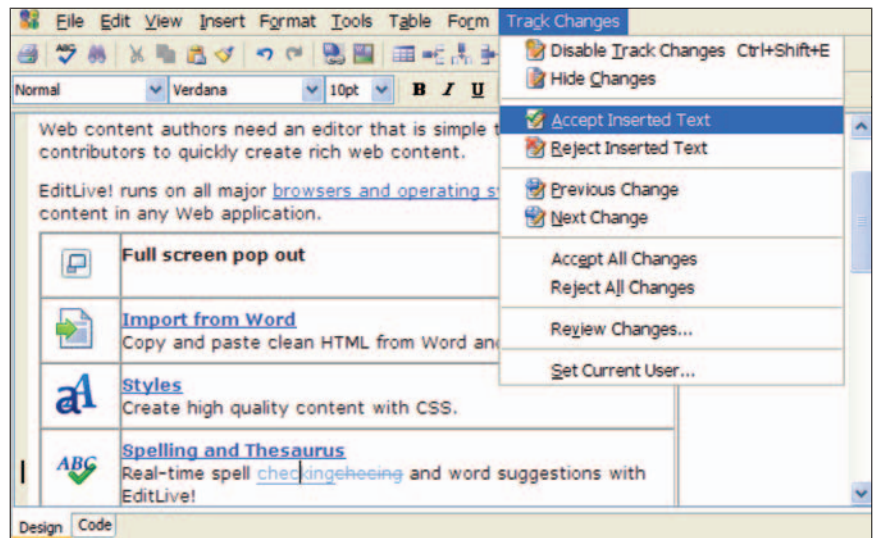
File Edit View Insert Format Tools Table Form Track Changes

Normal Verdana 10pt B I U

Disable Track Changes Ctrl+Shift+E
Hide Changes
Accept Inserted Text
Reject Inserted Text
Previous Change
Next Change
Accept All Changes
Reject All Changes
Review Changes...
Set Current User...

Web content authors need an editor that is simple t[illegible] contributors to quickly create rich web content.

EditLive! runs on all major browsers and operating s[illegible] content in any Web application.

| | |
|---|---|
| | **Full screen pop out** |
| | **Import from Word** Copy and paste clean HTML from Word an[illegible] |
| | **Styles** Create high quality content with CSS. |
| ABC | **Spelling and Thesaurus** Real-time spell checkingchecing and word suggestions with EditLive! |

Design Code